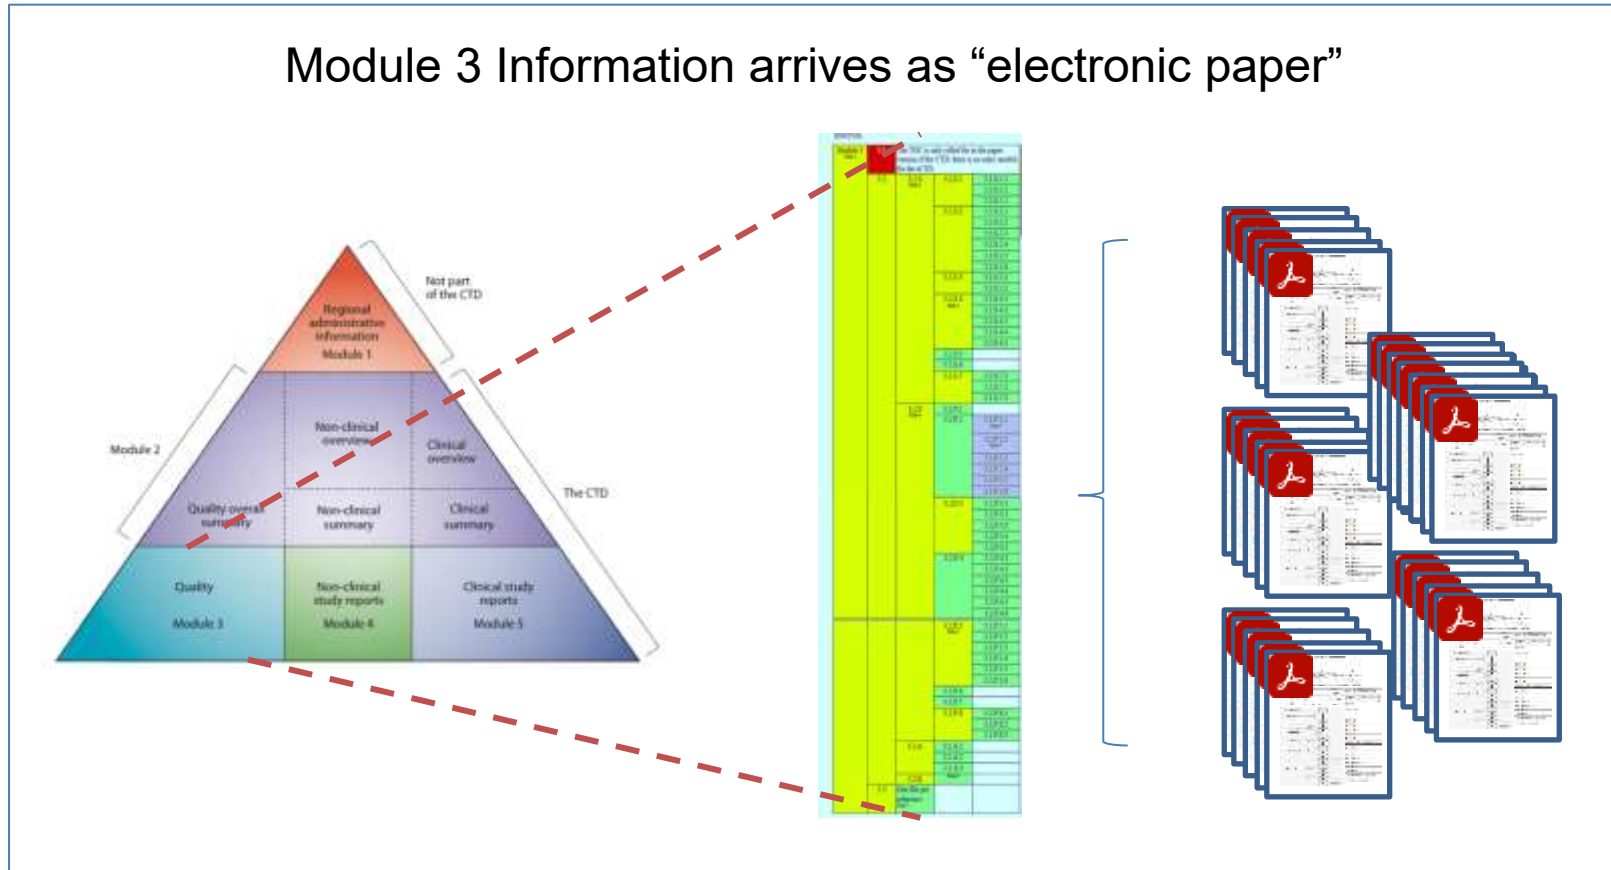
Module 3 Information arrives as “electronic paper”

Not part of the CTD

Regional administrative information
Module 1

Module 2

Non-clinical overview

Clinical overview

The CTD

Quality overall summary

Non-clinical summary

Clinical summary

Quality
Module 3

Non-clinical study reports
Module 4

Clinical study reports
Module 5

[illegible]